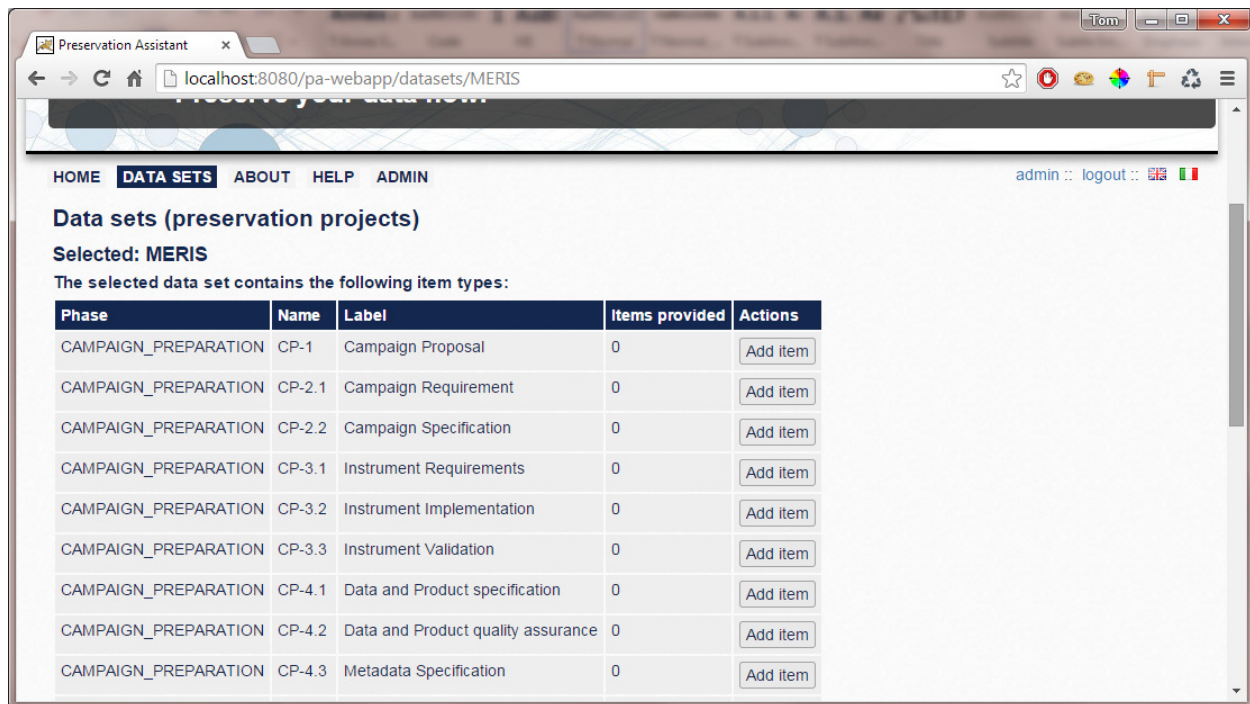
Preservation Assistant ×

Tom

localhost:8080/pa-webapp/datasets/MERIS

Preserve your data now!

HOME DATA SETS ABOUT HELP ADMIN

admin :: logout ::

Data sets (preservation projects)

Selected: MERIS

The selected data set contains the following item types:

| Phase | Name | Label | Items provided | Actions |
|---|---|---|---|---|
| CAMPAIGN_PREPARATION | CP-1 | Campaign Proposal | 0 | Add item |
| CAMPAIGN_PREPARATION | CP-2.1 | Campaign Requirement | 0 | Add item |
| CAMPAIGN_PREPARATION | CP-2.2 | Campaign Specification | 0 | Add item |
| CAMPAIGN_PREPARATION | CP-3.1 | Instrument Requirements | 0 | Add item |
| CAMPAIGN_PREPARATION | CP-3.2 | Instrument Implementation | 0 | Add item |
| CAMPAIGN_PREPARATION | CP-3.3 | Instrument Validation | 0 | Add item |
| CAMPAIGN_PREPARATION | CP-4.1 | Data and Product specification | 0 | Add item |
| CAMPAIGN_PREPARATION | CP-4.2 | Data and Product quality assurance | 0 | Add item |
| CAMPAIGN_PREPARATION | CP-4.3 | Metadata Specification | 0 | Add item |